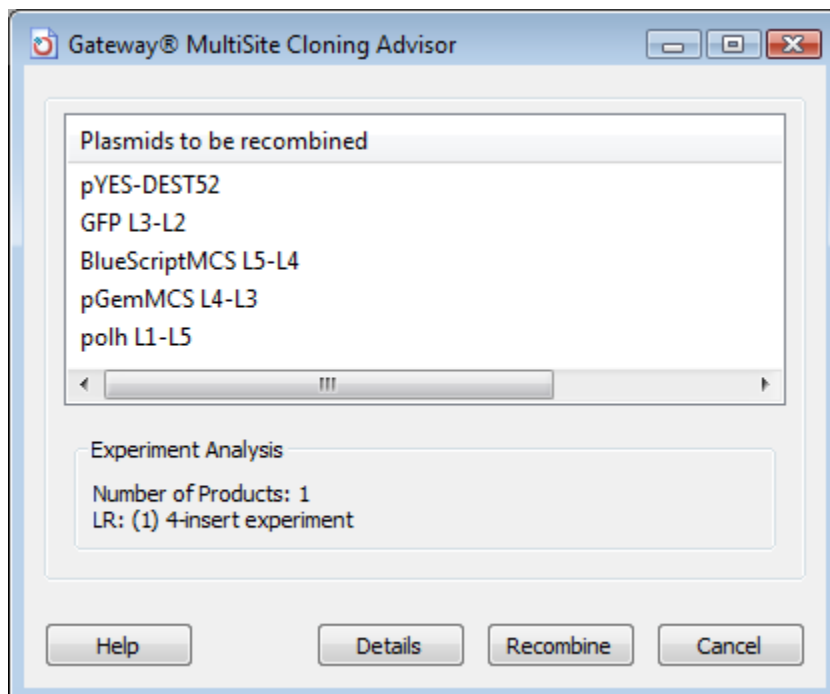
Gateway® MultiSite Cloning Advisor

Plasmids to be recombined

pYES-DEST52
GFP L3-L2
BlueScriptMCS L5-L4
pGemMCS L4-L3
polh L1-L5

Experiment Analysis

Number of Products: 1
LR: (1) 4-insert experiment

Help

Details

Recombine

Cancel